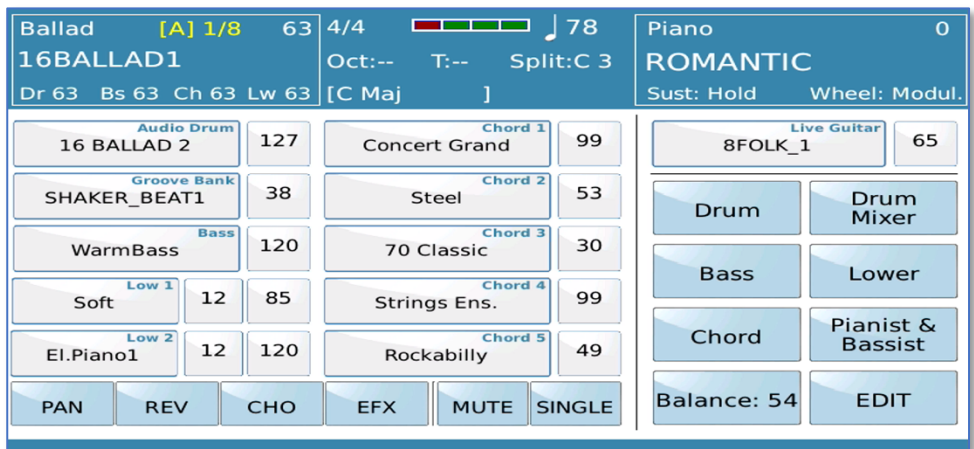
Ballad [A] 1/8 63
16BALLAD1
Dr 63 Bs 63 Ch 63 Lw 63

4/4 ♩78
Oct:-- T:-- Split:C 3
[C Maj ]

Piano 0
ROMANTIC
Sust: Hold Wheel: Modul.

Audio Drum
16 BALLAD 2
127

Groove Bank
SHAKER_BEAT1
38

Bass
WarmBass
120

Low 1
Soft
12
85

Low 2
El.Piano1
12
120

Chord 1
Concert Grand
99

Chord 2
Steel
53

Chord 3
70 Classic
30

Chord 4
Strings Ens.
99

Chord 5
Rockabilly
49

Live Guitar
8FOLK_1
65

Drum
Drum Mixer
Bass
Lower
Chord
Pianist & Bassist
Balance: 54
EDIT

PAN
REV
CHO
EFX
MUTE
SINGLE